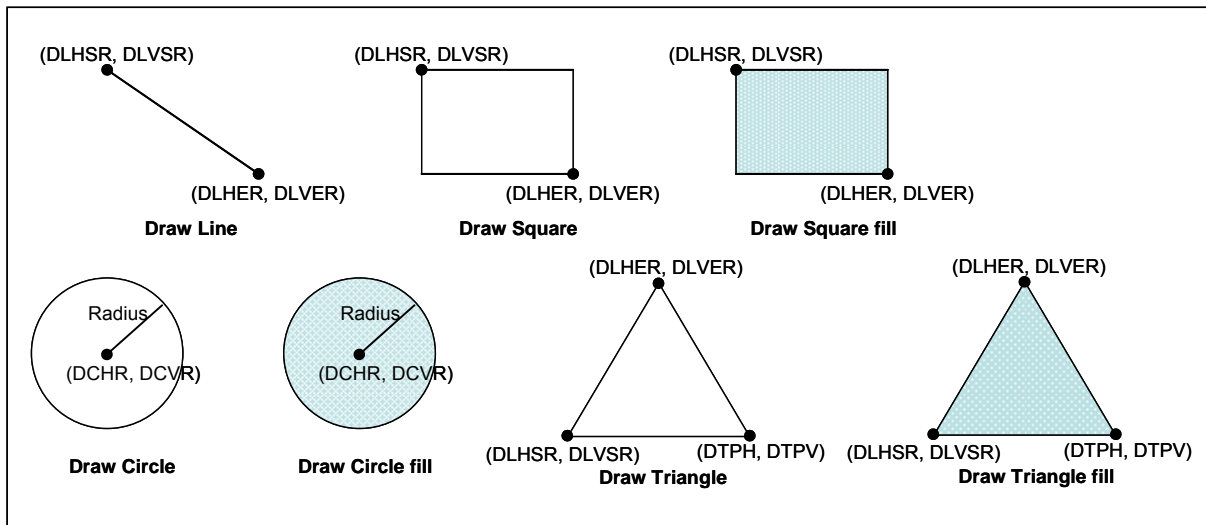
(DLHSR, DLVSR)

(DLHER, DLVER)

Draw Line

(DLHSR, DLVSR)

(DLHER, DLVER)

Draw Square

(DLHSR, DLVSR)

(DLHER, DLVER)

Draw Square fill

Radius

(DCHR, DCVR)

Draw Circle

Radius

(DCHR, DCVR)

Draw Circle fill

(DLHER, DLVER)

(DLHSR, DLVSR)

(DTPH, DTPV)

Draw Triangle

(DLHER, DLVER)

(DLHSR, DLVSR)

(DTPH, DTPV)

Draw Triangle fill